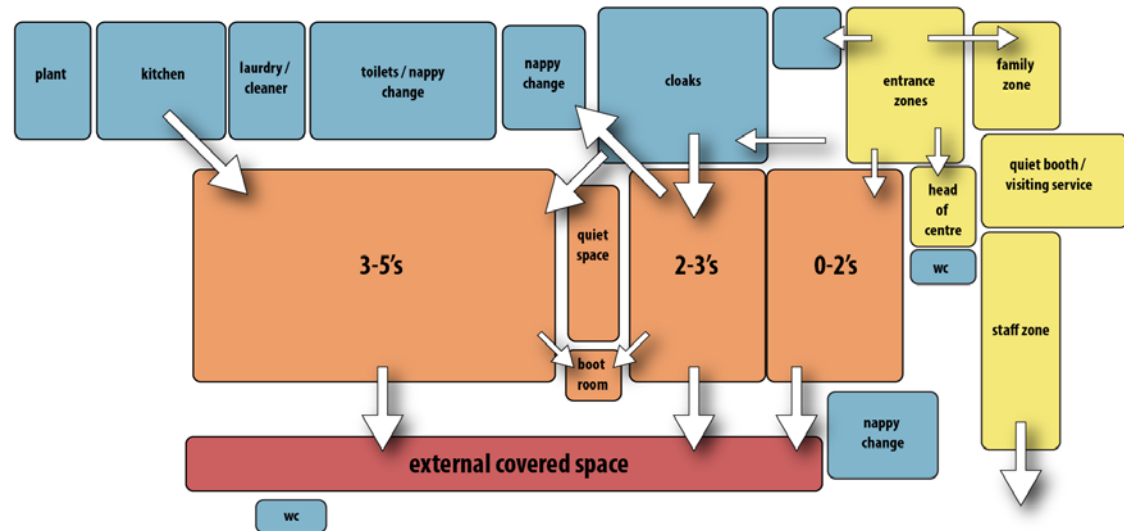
plant

kitchen

laudry / cleaner

toilets / nappy change

nappy change

cloaks

entrance zones

family zone

quiet booth / visiting service

head of centre

wc

3-5's

quiet space

2-3's

0-2's

staff zone

boot room

nappy change

external covered space

wc